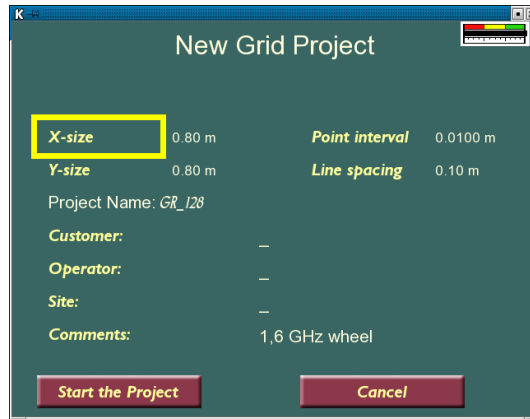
K

New Grid Project

X-size 0.80 m
Point interval 0.0100 m
Y-size 0.80 m
Line spacing 0.10 m

Project Name: GR_128

Customer: _

Operator: _

Site: _

Comments: 1,6 GHz wheel

Start the Project

Cancel